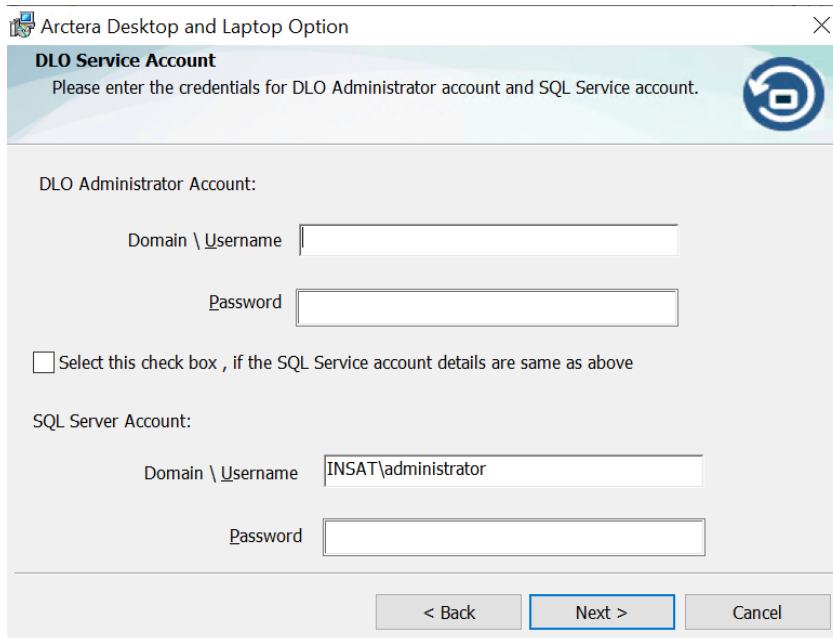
Arctera Desktop and Laptop Option

DLO Service Account
Please enter the credentials for DLO Administrator account and SQL Service account.

DLO Administrator Account:

Domain \ Username

Password

Select this check box , if the SQL Service account details are same as above

SQL Server Account:

Domain \ Username INSAT\administrator

Password

< Back Next > Cancel